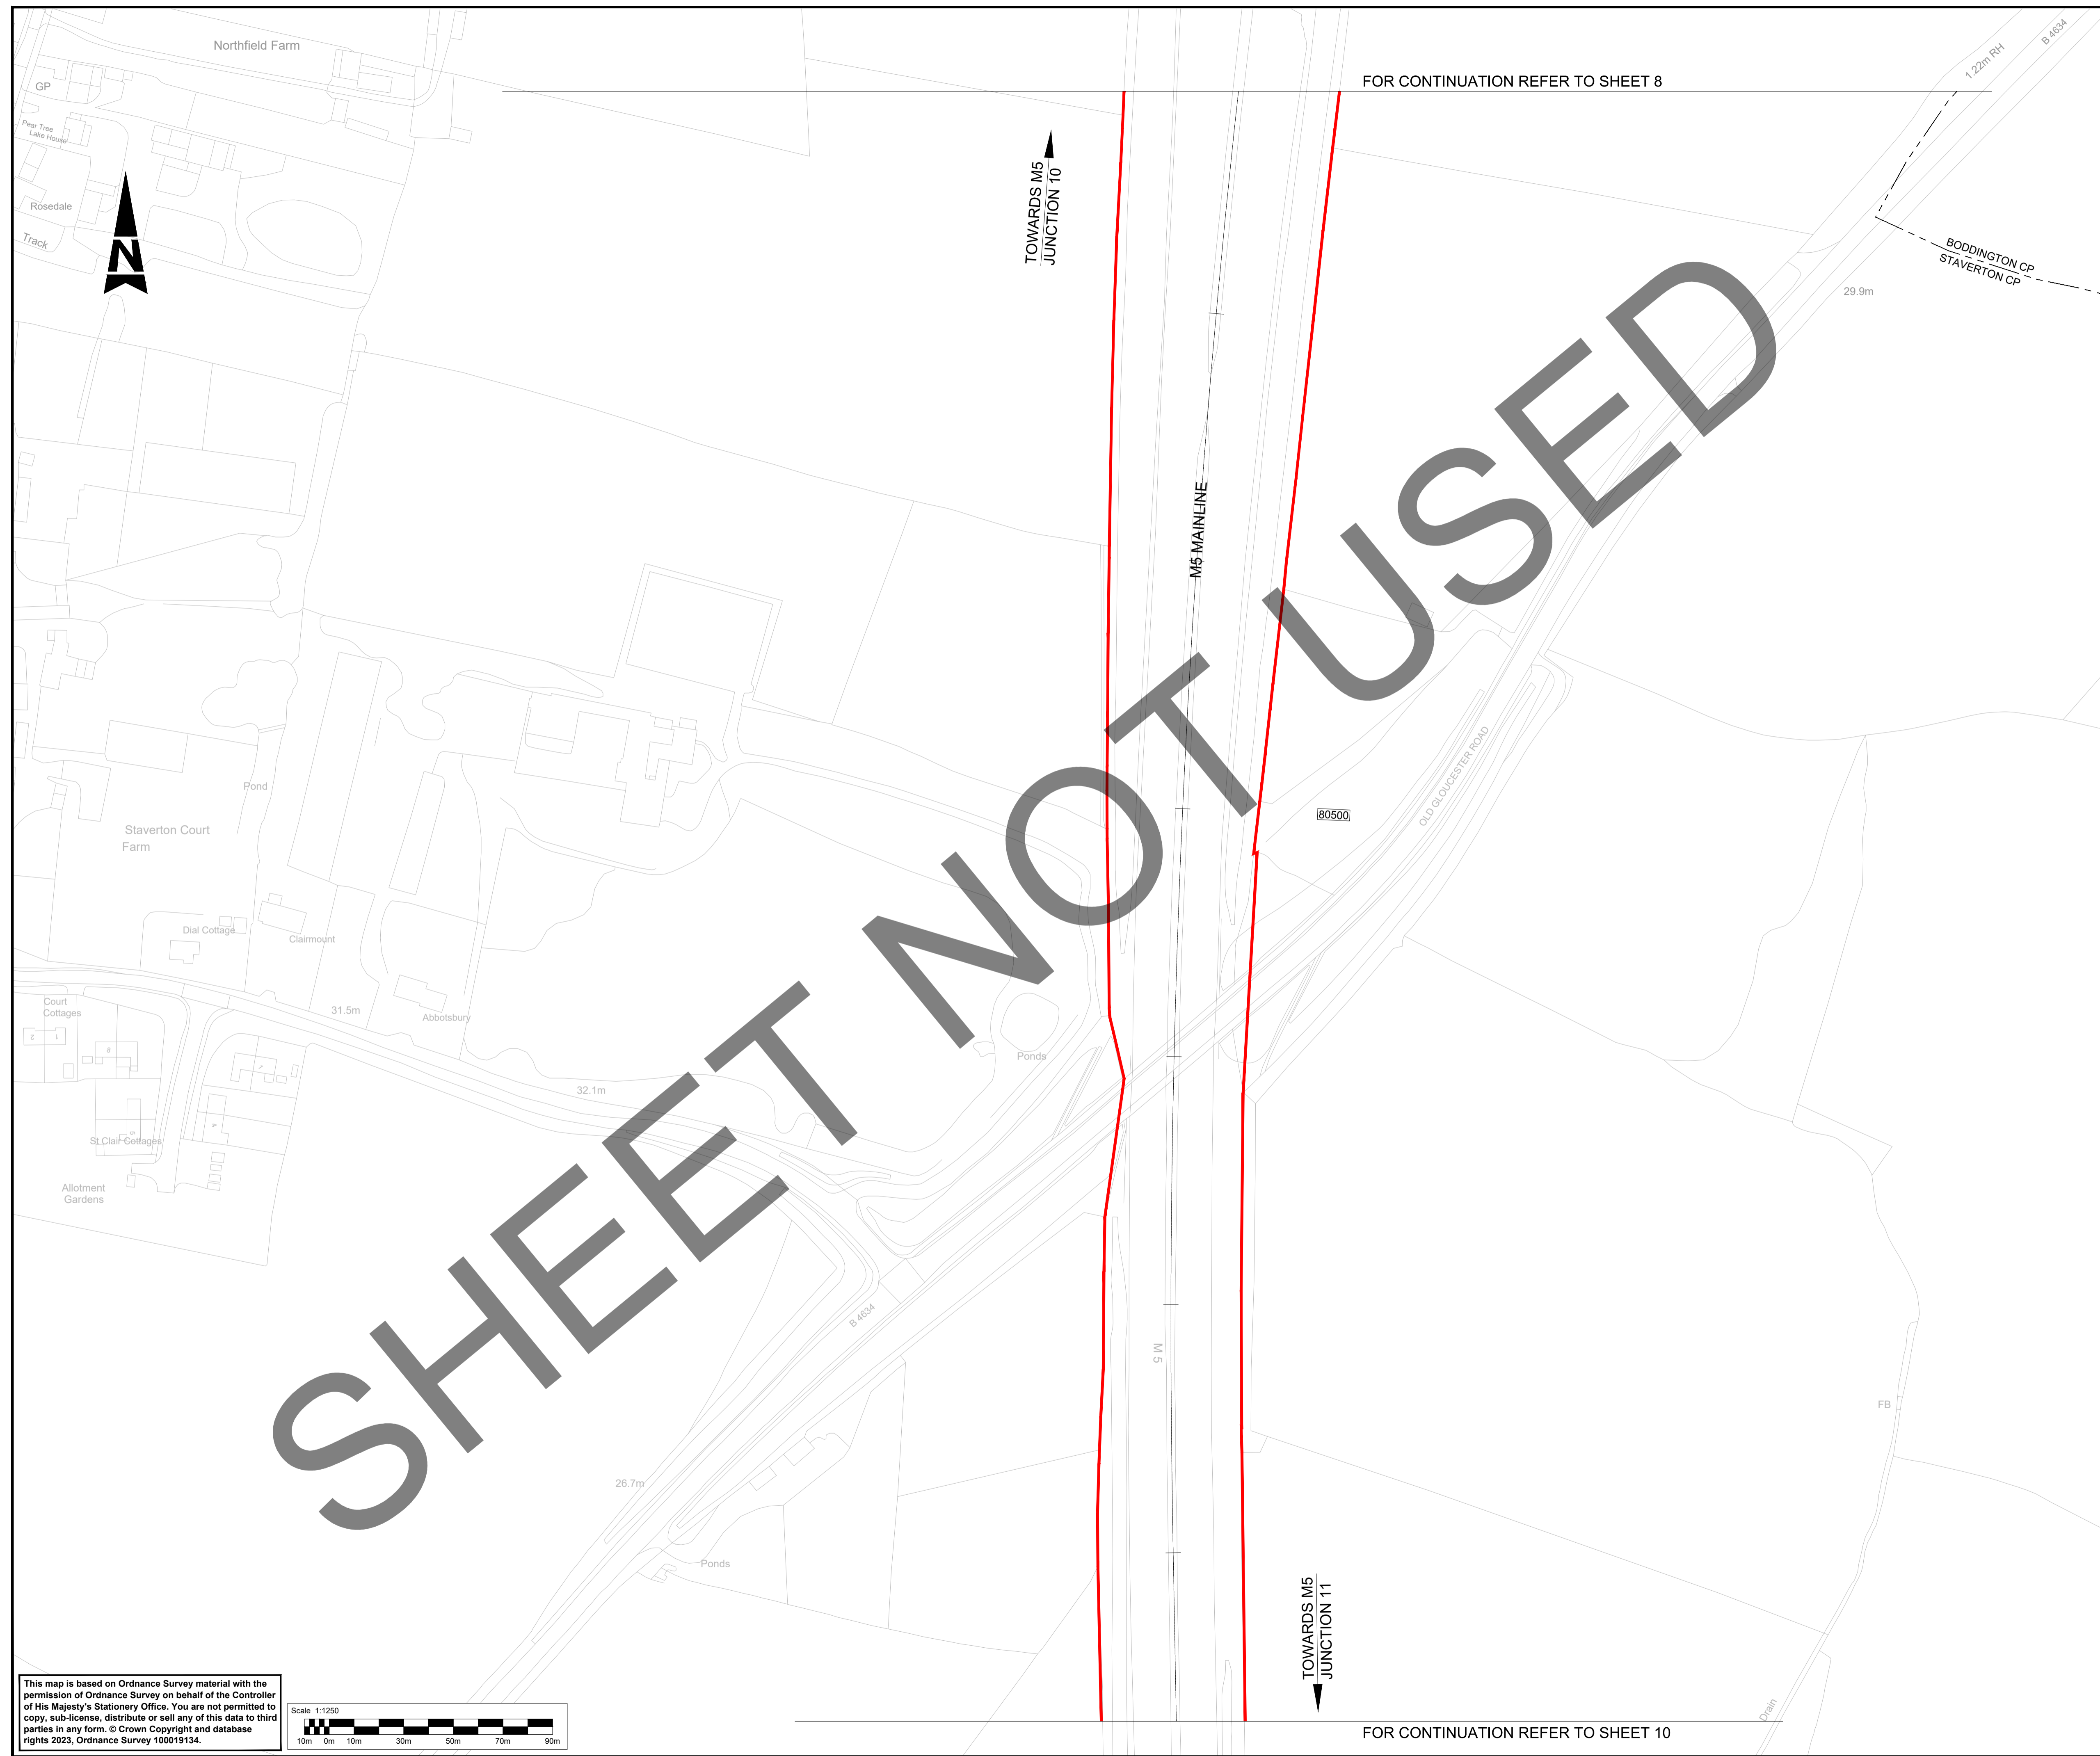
Northfield Farm

GP

Pear Tree Lake House

Rosedale

Track

N

FOR CONTINUATION REFER TO SHEET 8

TOWARDS M5 JUNCTION 10

1.22m RH

B 4634

BODDINGTON CP
STAVERTON CP

29.9m

M5 MAINLINE

SHEET NOT USED

80500

OLD GLOUCESTER ROAD

Pond

Staverton Court Farm

Dial Cottage

Clairmount

Court Cottages

31.5m

Abbotsbury

Ponds

32.1m

St Clair Cottages

Allotment Gardens

B 4634

M 5

FB

26.7m

Ponds

TOWARDS M5 JUNCTION 11

Drain

This map is based on Ordnance Survey material with the permission of Ordnance Survey on behalf of the Controller of His Majesty's Stationery Office. You are not permitted to copy, sub-license, distribute or sell any of this data to third parties in any form. © Crown Copyright and database rights 2023, Ordnance Survey 100019134.

Scale 1:1250
10m 0m 10m 30m 50m 70m 90m

FOR CONTINUATION REFER TO SHEET 10